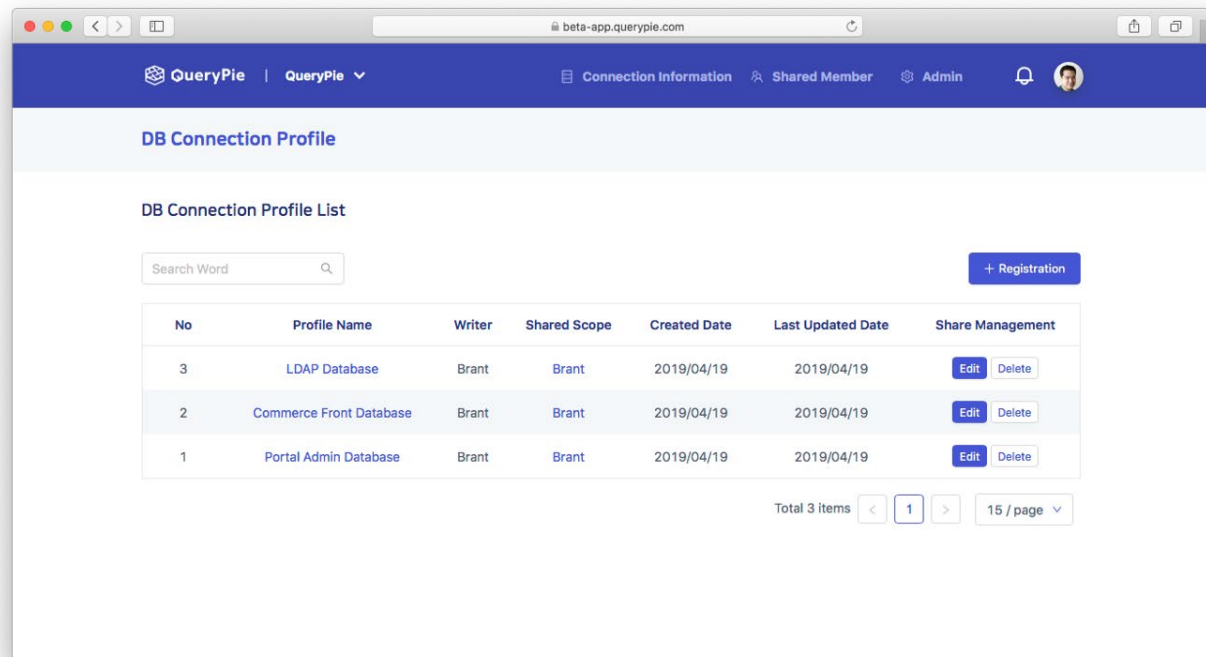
beta-app.querypie.com

QueryPie | QueryPie

Connection Information Shared Member Admin

DB Connection Profile

DB Connection Profile List

Search Word

+ Registration

| No | Profile Name | Writer | Shared Scope | Created Date | Last Updated Date | Share Management |
|---|---|---|---|---|---|---|
| 3 | LDAP Database | Brant | Brant | 2019/04/19 | 2019/04/19 | Edit Delete |
| 2 | Commerce Front Database | Brant | Brant | 2019/04/19 | 2019/04/19 | Edit Delete |
| 1 | Portal Admin Database | Brant | Brant | 2019/04/19 | 2019/04/19 | Edit Delete |

Total 3 items < 1 > 15 / page